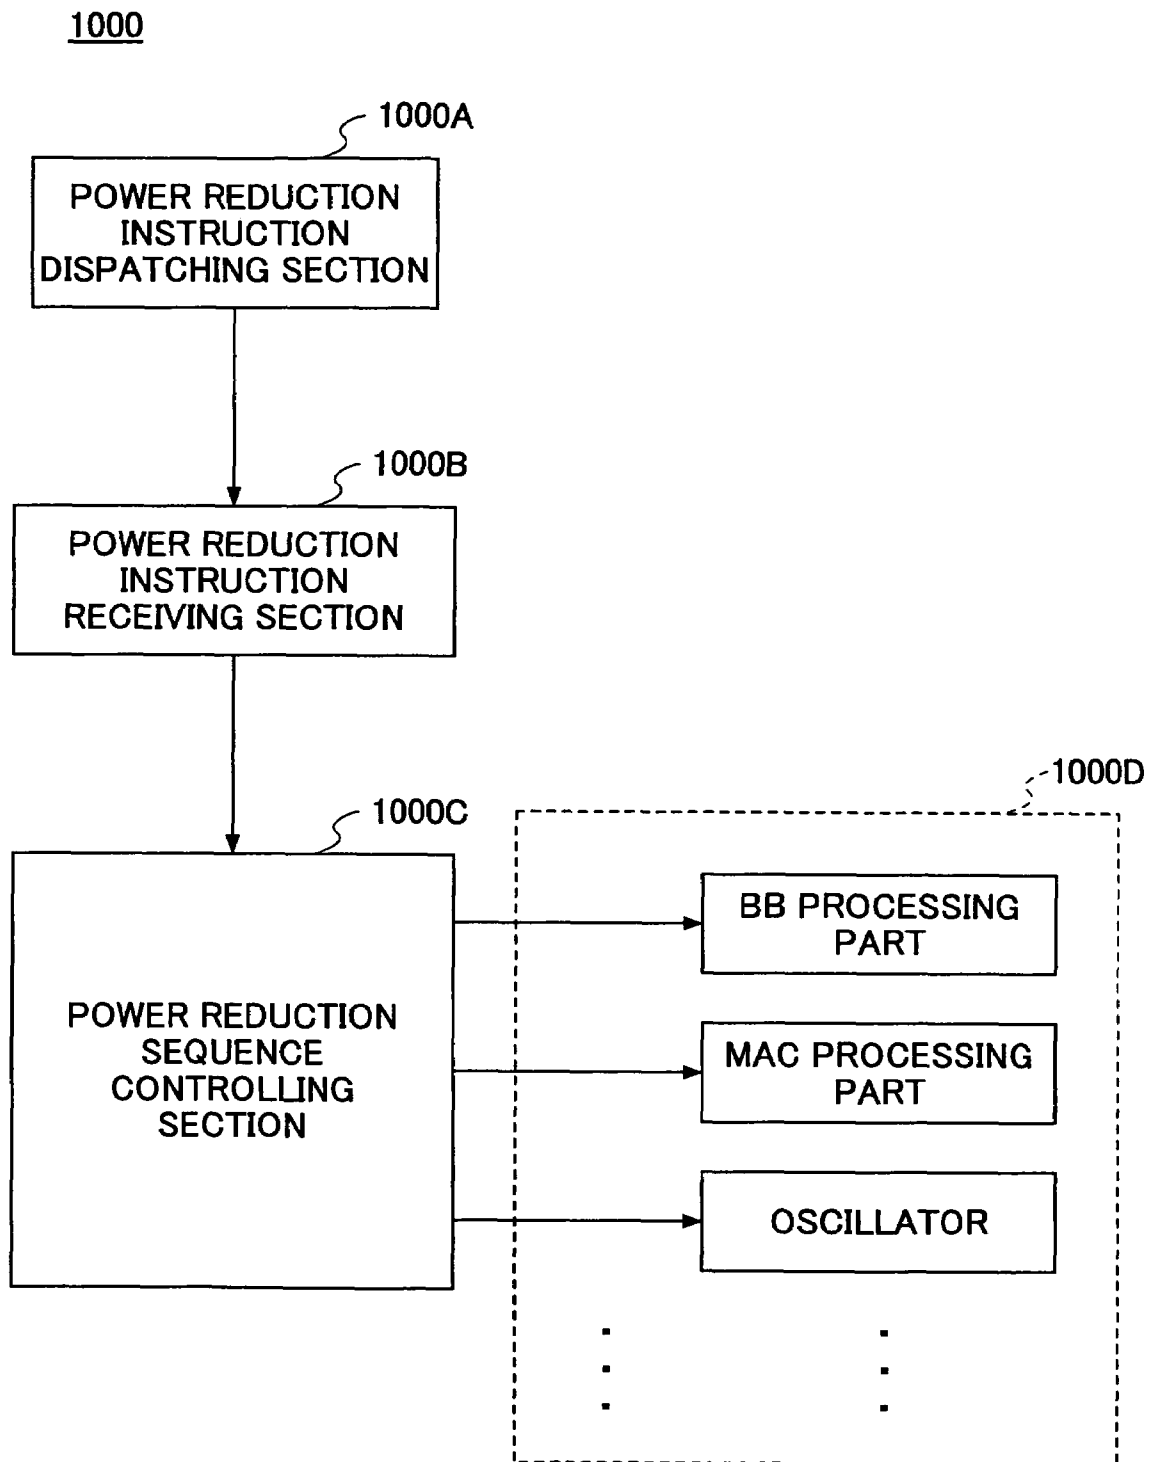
1000

1000A

POWER REDUCTION INSTRUCTION DISPATCHING SECTION

1000B

POWER REDUCTION INSTRUCTION RECEIVING SECTION

1000C

POWER REDUCTION SEQUENCE CONTROLLING SECTION

1000D

BB PROCESSING PART

MAC PROCESSING PART

OSCILLATOR